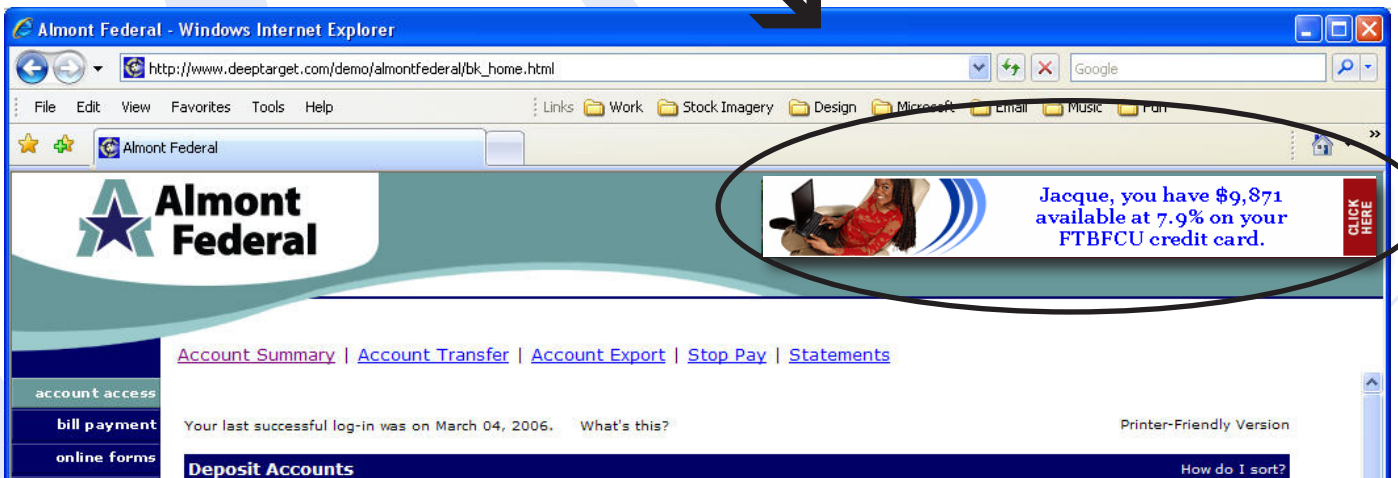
Almont Federal - Windows Internet Explorer

http://www.deeptarget.com/demo/almontfederal/bk_home.html

Google

File Edit View Favorites Tools Help

Links Work Stock Imagery Design Microsoft Email Music Fun

Almont Federal

Almont Federal

Jacque, you have $9,871 available at 7.9% on your FTBFCU credit card.

CLICK HERE

Account Summary | Account Transfer | Account Export | Stop Pay | Statements

account access

bill payment

online forms

Your last successful log-in was on March 04, 2006. What's this?

Printer-Friendly Version

Deposit Accounts

How do I sort?